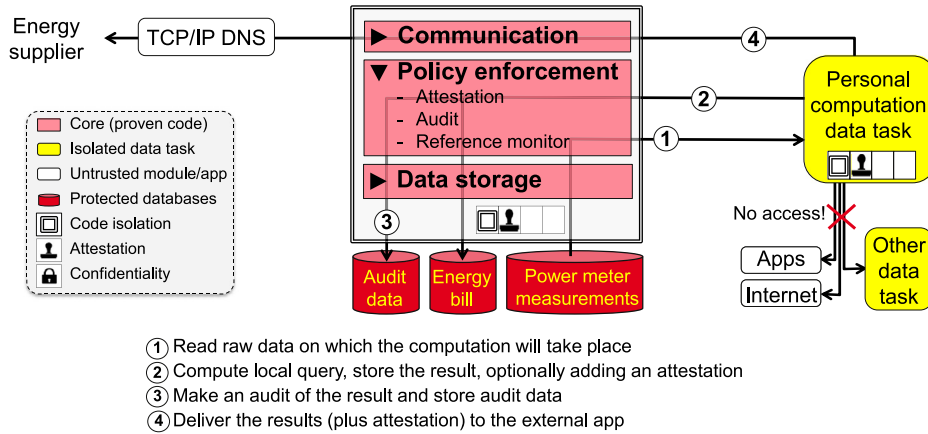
Energy supplier

TCP/IP DNS

▶ Communication

▼ Policy enforcement
- Attestation
- Audit
- Reference monitor

▶ Data storage

4

2

1

3

Personal computation data task

No access!

Apps

Internet

Other data task

Audit data

Energy bill

Power meter measurements

Core (proven code)
Isolated data task
Untrusted module/app
Protected databases
Code isolation
Attestation
Confidentiality

1 Read raw data on which the computation will take place
2 Compute local query, store the result, optionally adding an attestation
3 Make an audit of the result and store audit data
4 Deliver the results (plus attestation) to the external app